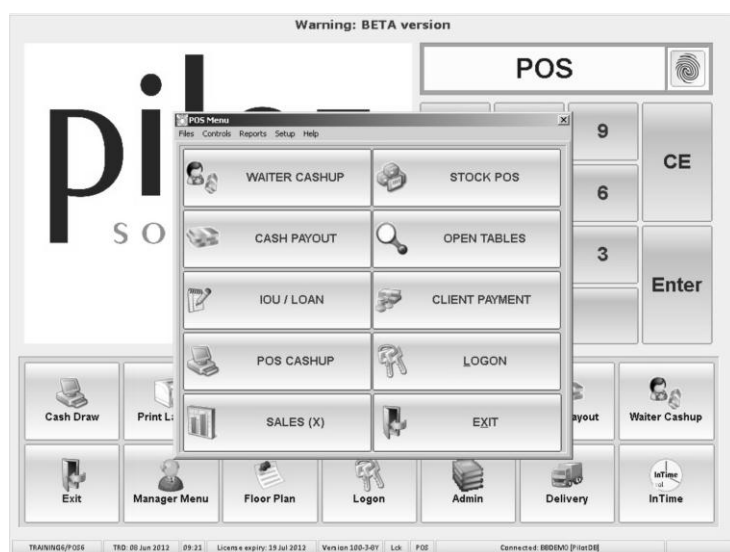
Warning: BETA version

POS

pil

so

9

CE

6

3

Enter

POS Menu

Files Controls Reports Setup Help

WAITER CASHUP

STOCK POS

CASH PAYOUT

OPEN TABLES

IOU / LOAN

CLIENT PAYMENT

POS CASHUP

LOGON

SALES (X)

EXIT

Cash Draw

Print La

ayout

Waiter Cashup

Exit

Manager Menu

Floor Plan

Logon

Admin

Delivery

InTime

InTime

TRAINING6/POS6 | TRD: 00 Jun 2012 | 09:21 | License expiry: 19 Jul 2012 | Version 100-3-0Y | Lck | POS | Connected: BBDEMO [PilotDB]